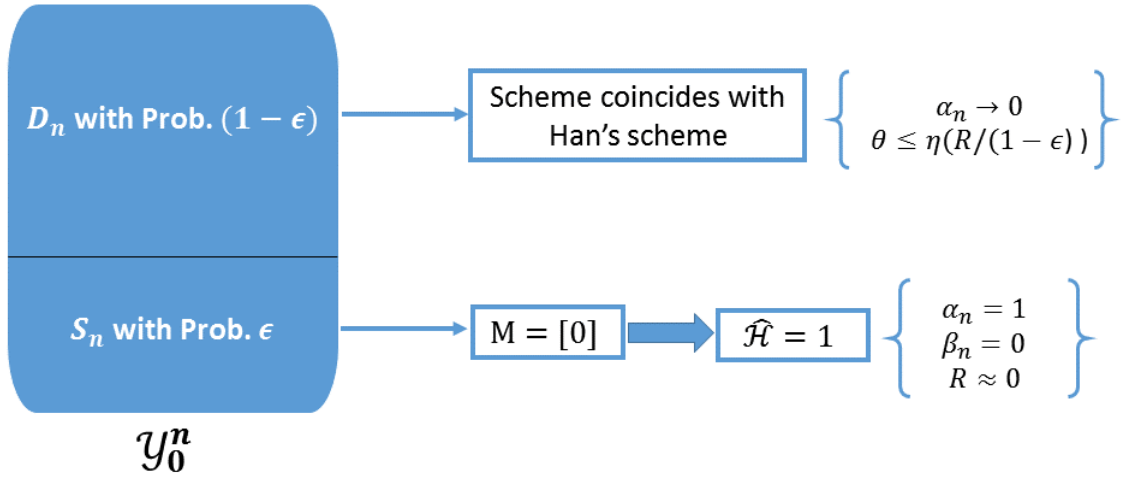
$D_n$ with Prob. $(1-\epsilon)$

Scheme coincides with Han's scheme

$\alpha_n \to 0$
$\theta \leq \eta(R/(1-\epsilon))$

$S_n$ with Prob. $\epsilon$

$\text{M} = [0]$

$\hat{\mathcal{H}} = 1$

$\alpha_n = 1$
$\beta_n = 0$
$R \approx 0$

$\mathcal{Y}_0^n$